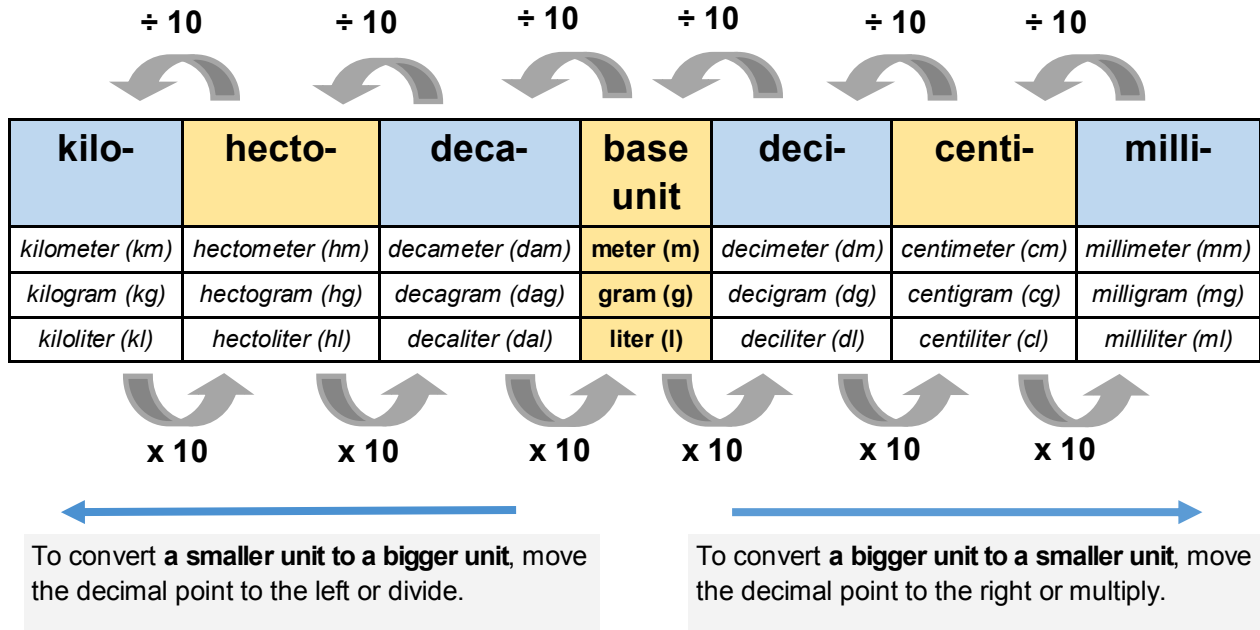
÷ 10 ÷ 10 ÷ 10 ÷ 10 ÷ 10 ÷ 10

| kilo- | hecto- | deca- | base unit | deci- | centi- | milli- |
|---|---|---|---|---|---|---|
| kilometer (km) | hectometer (hm) | decameter (dam) | meter (m) | decimeter (dm) | centimeter (cm) | millimeter (mm) |
| kilogram (kg) | hectogram (hg) | decagram (dag) | gram (g) | decigram (dg) | centigram (cg) | milligram (mg) |
| kiloliter (kl) | hectoliter (hl) | decaliter (dal) | liter (l) | deciliter (dl) | centiliter (cl) | milliliter (ml) |

x 10 x 10 x 10 x 10 x 10 x 10

To convert **a smaller unit to a bigger unit**, move the decimal point to the left or divide.

To convert **a bigger unit to a smaller unit**, move the decimal point to the right or multiply.